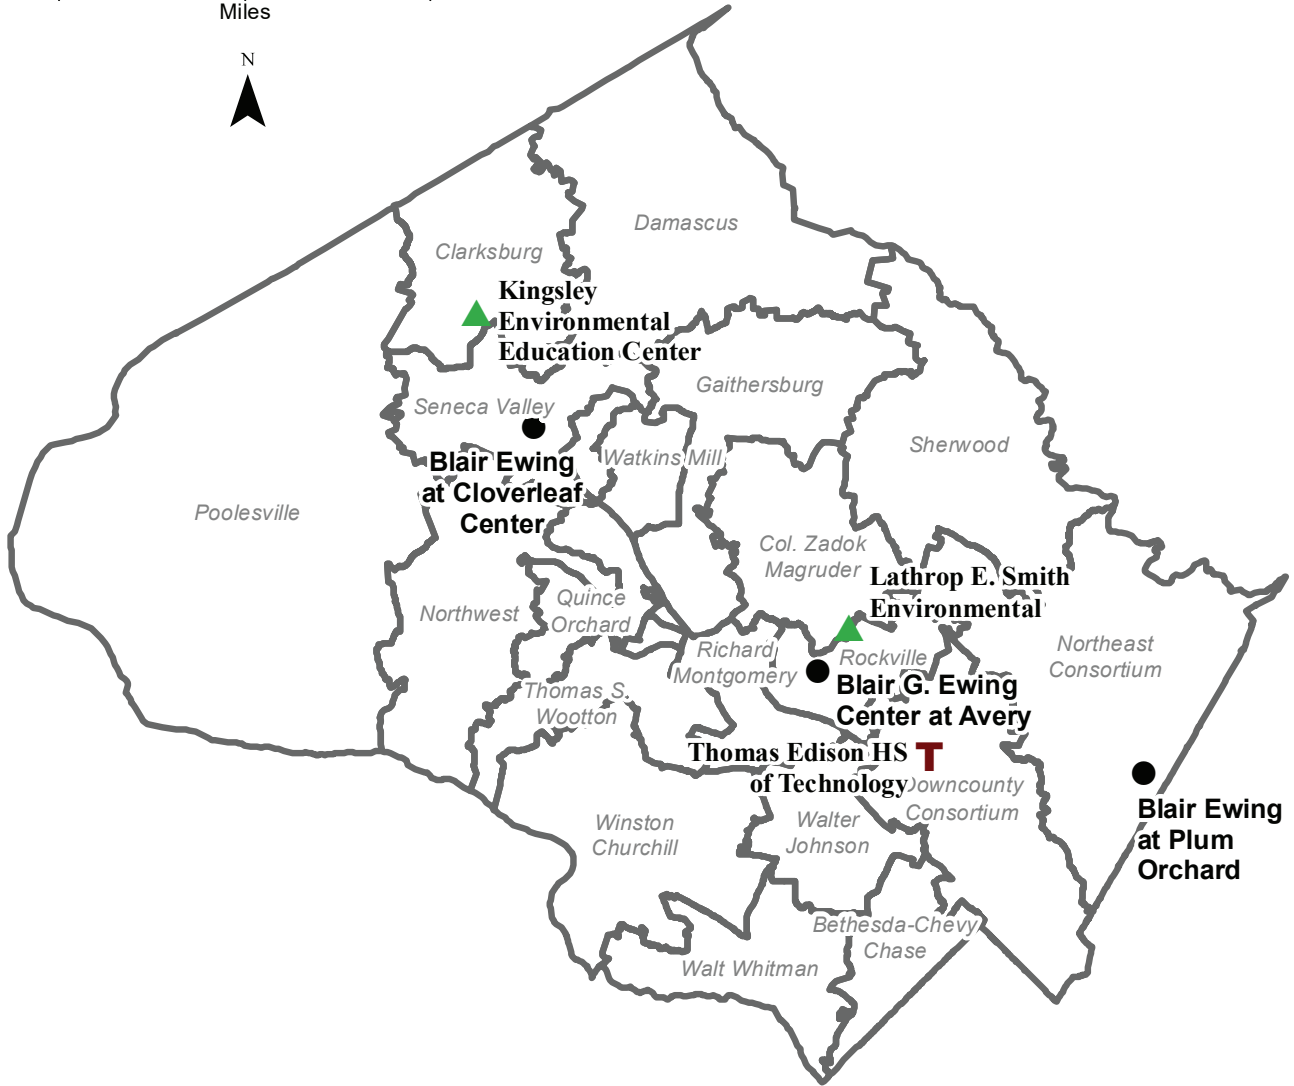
Miles

N

Damascus

Clarksburg

Kingsley Environmental Education Center

Gaithersburg

Seneca Valley

Blair Ewing at Cloverleaf Center

Watkins Mill

Sherwood

Poolesville

Col. Zadok Magruder

Lathrop E. Smith Environmental

Northwest

Quince Orchard

Northeast Consortium

Richard Montgomery

Rockville

Blair G. Ewing Center at Avery

Thomas S. Wootton

Thomas Edison HS of Technology

Downcounty Consortium

Blair Ewing at Plum Orchard

Winston Churchill

Walter Johnson

Bethesda-Chevy Chase

Walt Whitman